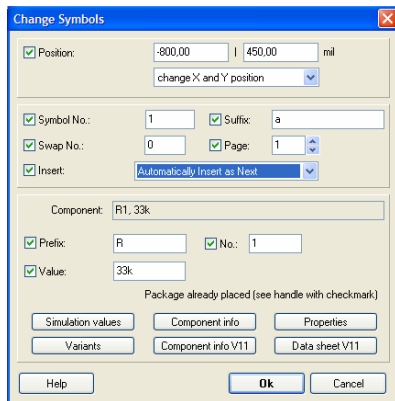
Change Symbols

Position: -800,00 | 450,00 mil

change X and Y position

Symbol No.: 1 Suffix: a

Swap No.: 0 Page: 1

Insert: Automatically Insert as Next

Component: R1, 33k

Prefix: R No.: 1

Value: 33k

Package already placed (see handle with checkmark)

Simulation values
Component info
Properties
Variants
Component info V11
Data sheet V11

Help
Ok
Cancel